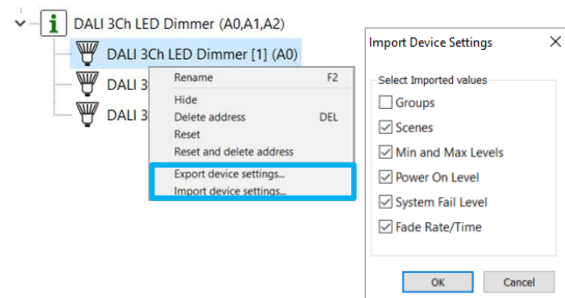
DALI 3Ch LED Dimmer (A0,A1,A2)

DALI 3Ch LED Dimmer [1] (A0)

DALI 3

DALI 3

Rename F2

Hide

Delete address DEL

Reset

Reset and delete address

Export device settings...

Import device settings...

Import Device Settings

Select Imported values

Groups

Scenes

Min and Max Levels

Power On Level

System Fail Level

Fade Rate/Time

OK

Cancel